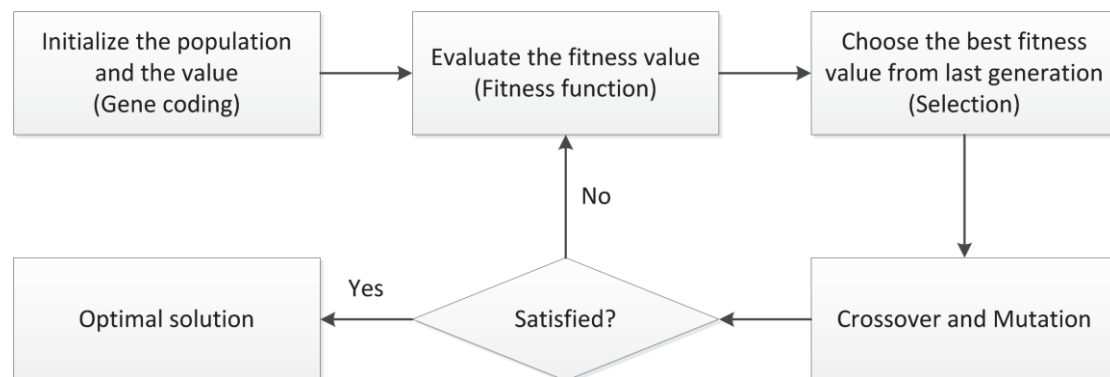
Initialize the population and the value (Gene coding)

Evaluate the fitness value (Fitness function)

Choose the best fitness value from last generation (Selection)

No

Yes

Optimal solution

Satisfied?

Crossover and Mutation